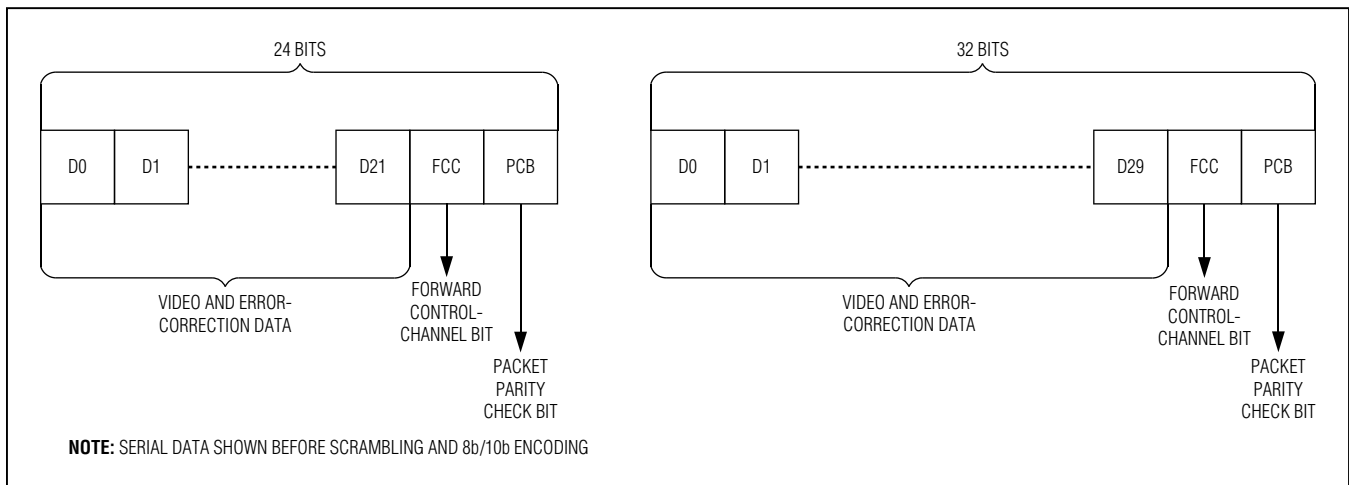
24 BITS

D0 D1 D21 FCC PCB

VIDEO AND ERROR-CORRECTION DATA

FORWARD CONTROL-CHANNEL BIT

PACKET PARITY CHECK BIT

32 BITS

D0 D1 D29 FCC PCB

VIDEO AND ERROR-CORRECTION DATA

FORWARD CONTROL-CHANNEL BIT

PACKET PARITY CHECK BIT

**NOTE:** SERIAL DATA SHOWN BEFORE SCRAMBLING AND 8b/10b ENCODING